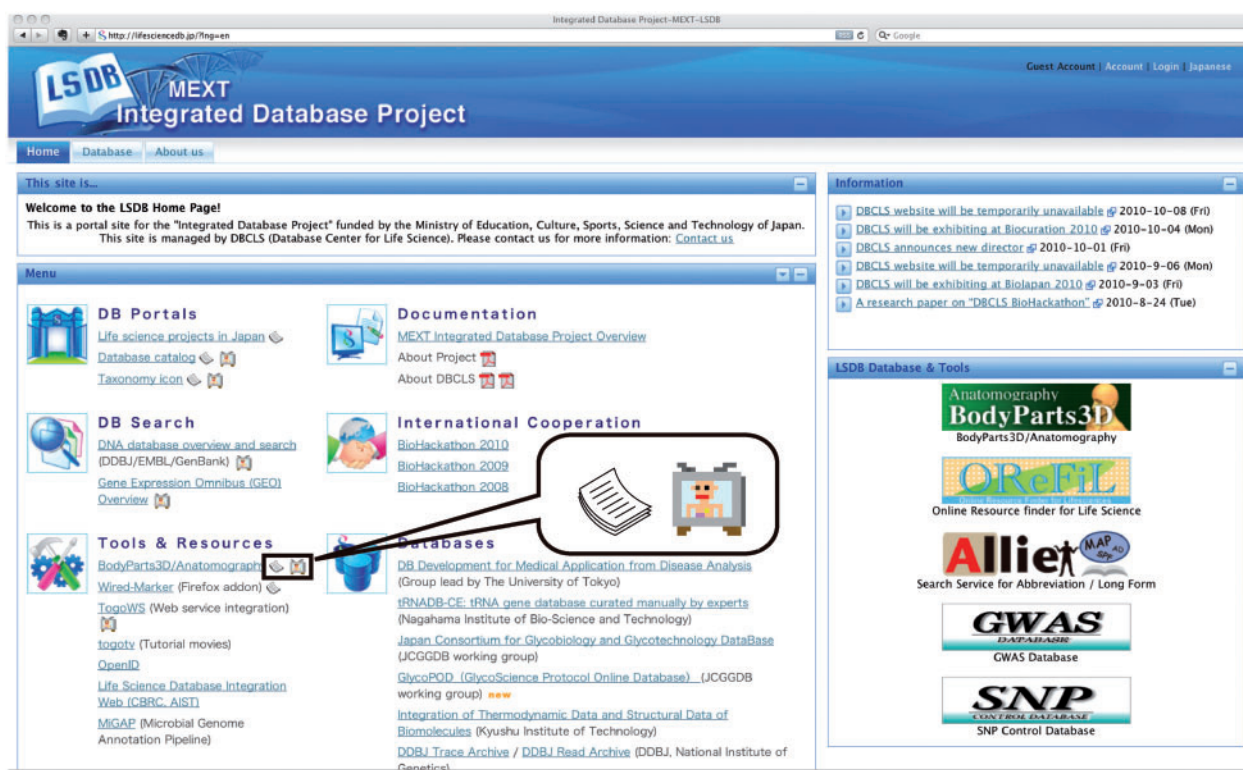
Integrated Database Project–MEXT–LSDB

http://lifesciencedb.jp/?lng=en

Google

Guest Account | Account | Login | Japanese

LSDB MEXT Integrated Database Project

Home Database About us

This site is...

Welcome to the LSDB Home Page!

This is a portal site for the "Integrated Database Project" funded by the Ministry of Education, Culture, Sports, Science and Technology of Japan. This site is managed by DBCLS (Database Center for Life Science). Please contact us for more information: Contact us

Menu

DB Portals

Life science projects in Japan

Database catalog

Taxonomy icon

Documentation

MEXT Integrated Database Project Overview

About Project

About DBCLS

DB Search

DNA database overview and search (DDBJ/EMBL/GenBank)

Gene Expression Omnibus (GEO) Overview

International Cooperation

BioHackathon 2010

BioHackathon 2009

BioHackathon 2008

Tools & Resources

BodyParts3D/Anatomography

Wired-Marker (Firefox addon)

TogoWS (Web service integration)

togotv (Tutorial movies)

OpenID

Life Science Database Integration Web (CBRC, AIST)

MiGAP (Microbial Genome Annotation Pipeline)

Databases

DB Development for Medical Application from Disease Analysis (Group lead by The University of Tokyo)

tRNADB-CE: tRNA gene database curated manually by experts (Nagahama Institute of Bio-Science and Technology)

Japan Consortium for Glycobiology and Glycotechnology DataBase (JCGGDB working group)

GlycoPOD (GlycoScience Protocol Online Database) (JCGGDB working group) new

Integration of Thermodynamic Data and Structural Data of Biomolecules (Kyushu Institute of Technology)

DDBJ Trace Archive / DDBJ Read Archive (DDBJ, National Institute of Genetics)

Information

DBCLS website will be temporarily unavailable 2010-10-08 (Fri)

DBCLS will be exhibiting at Biocuration 2010 2010-10-04 (Mon)

DBCLS announces new director 2010-10-01 (Fri)

DBCLS website will be temporarily unavailable 2010-9-06 (Mon)

DBCLS will be exhibiting at Biojapan 2010 2010-9-03 (Fri)

A research paper on "DBCLS BioHackathon" 2010-8-24 (Tue)

LSDB Database & Tools

Anatomography BodyParts3D

BodyParts3D/Anatomography

ORefiL Online Resource Finder for Lifesciences

Online Resource finder for Life Science

Allie MAP

Search Service for Abbreviation / Long Form

GWAS DATABASE

GWAS Database

SNP CONTROL DATABASE

SNP Control Database